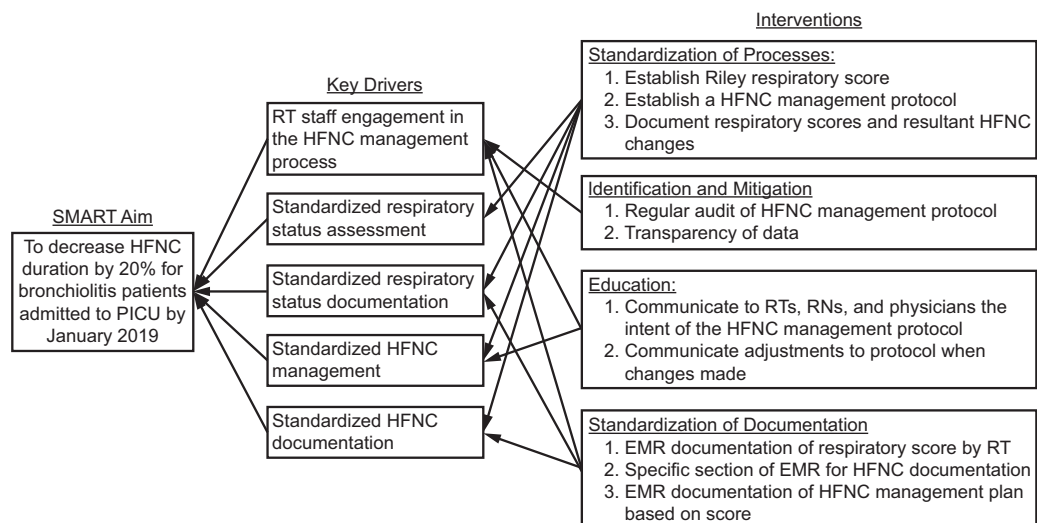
SMART Aim

To decrease HFNC duration by 20% for bronchiolitis patients admitted to PICU by January 2019

Key Drivers

RT staff engagement in the HFNC management process

Standardized respiratory status assessment

Standardized respiratory status documentation

Standardized HFNC management

Standardized HFNC documentation

Interventions

Standardization of Processes:
1. Establish Riley respiratory score
2. Establish a HFNC management protocol
3. Document respiratory scores and resultant HFNC changes

Identification and Mitigation
1. Regular audit of HFNC management protocol
2. Transparency of data

Education:
1. Communicate to RTs, RNs, and physicians the intent of the HFNC management protocol
2. Communicate adjustments to protocol when changes made

Standardization of Documentation
1. EMR documentation of respiratory score by RT
2. Specific section of EMR for HFNC documentation
3. EMR documentation of HFNC management plan based on score